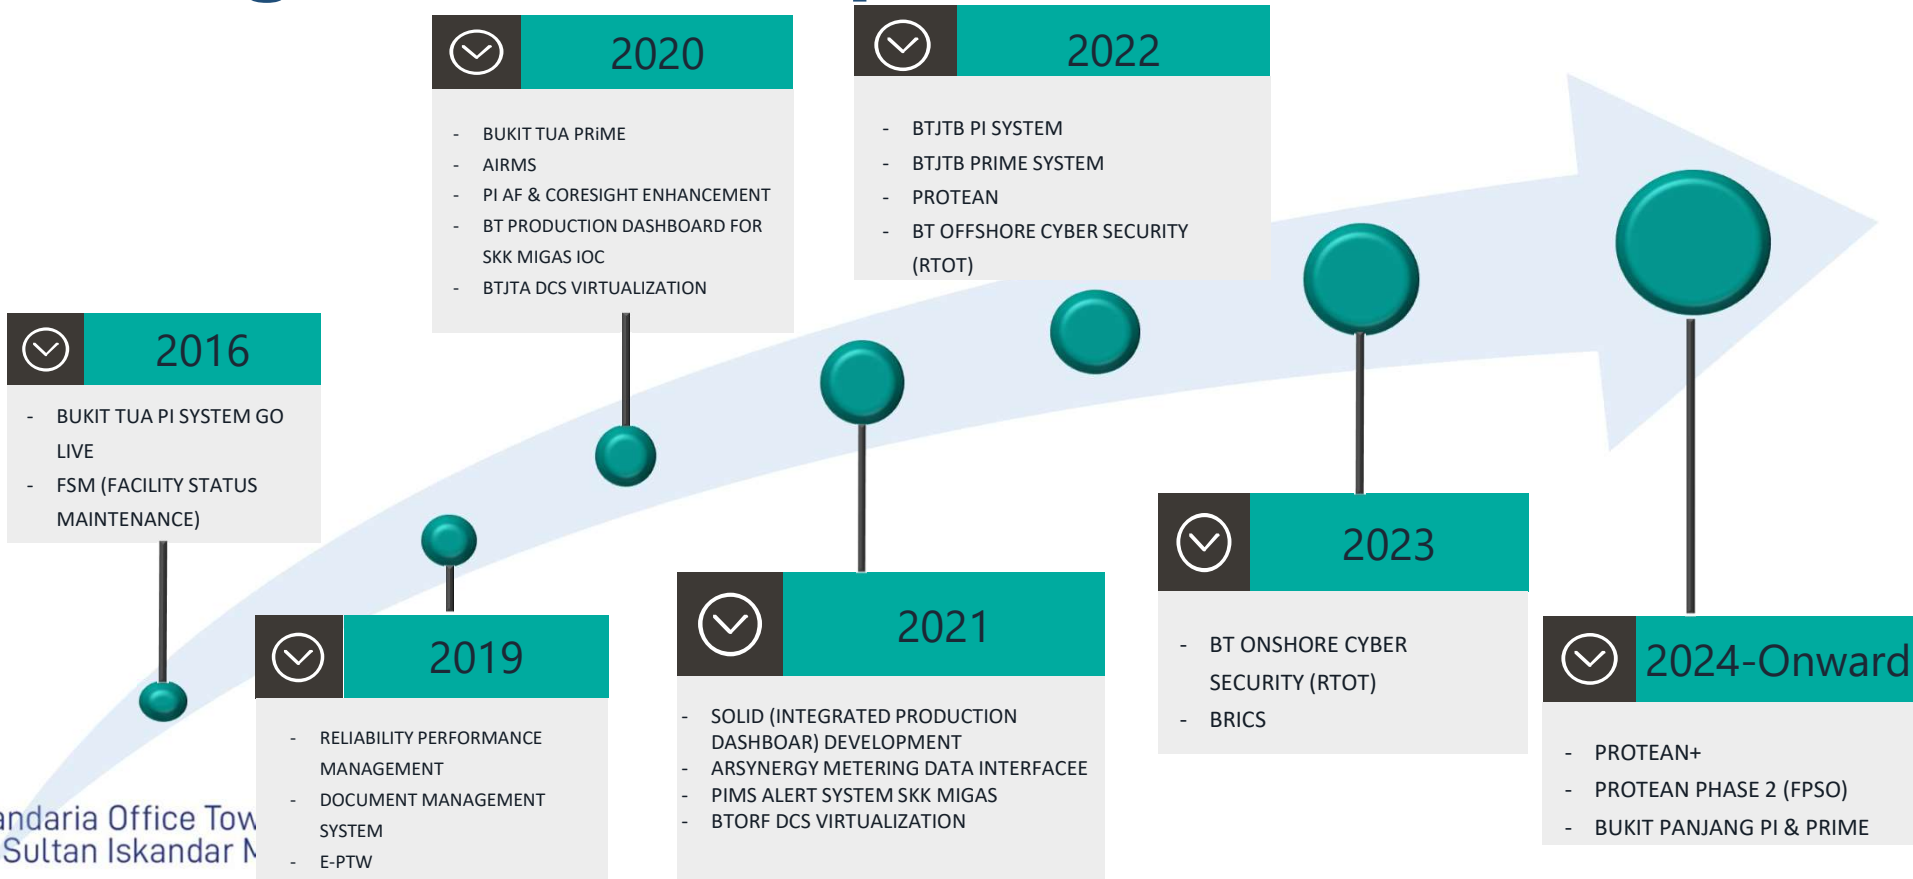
2016

- BUKIT TUA PI SYSTEM GO LIVE
- FSM (FACILITY STATUS MAINTENANCE)

2019

- RELIABILITY PERFORMANCE MANAGEMENT
- DOCUMENT MANAGEMENT SYSTEM
- E-PTW

2020

- BUKIT TUA PRiME
- AIRMS
- PI AF & CORESIGHT ENHANCEMENT
- BT PRODUCTION DASHBOARD FOR SKK MIGAS IOC
- BTJTA DCS VIRTUALIZATION

2021

- SOLID (INTEGRATED PRODUCTION DASHBOAR) DEVELOPMENT
- ARSYNERGY METERING DATA INTERFACEE
- PIMS ALERT SYSTEM SKK MIGAS
- BTORF DCS VIRTUALIZATION

2022

- BTJTB PI SYSTEM
- BTJTB PRIME SYSTEM
- PROTEAN
- BT OFFSHORE CYBER SECURITY (RTOT)

2023

- BT ONSHORE CYBER SECURITY (RTOT)
- BRICS

2024-Onward

- PROTEAN+
- PROTEAN PHASE 2 (FPSO)
- BUKIT PANJANG PI & PRIME

andaria Office Tow
Sultan Iskandar M